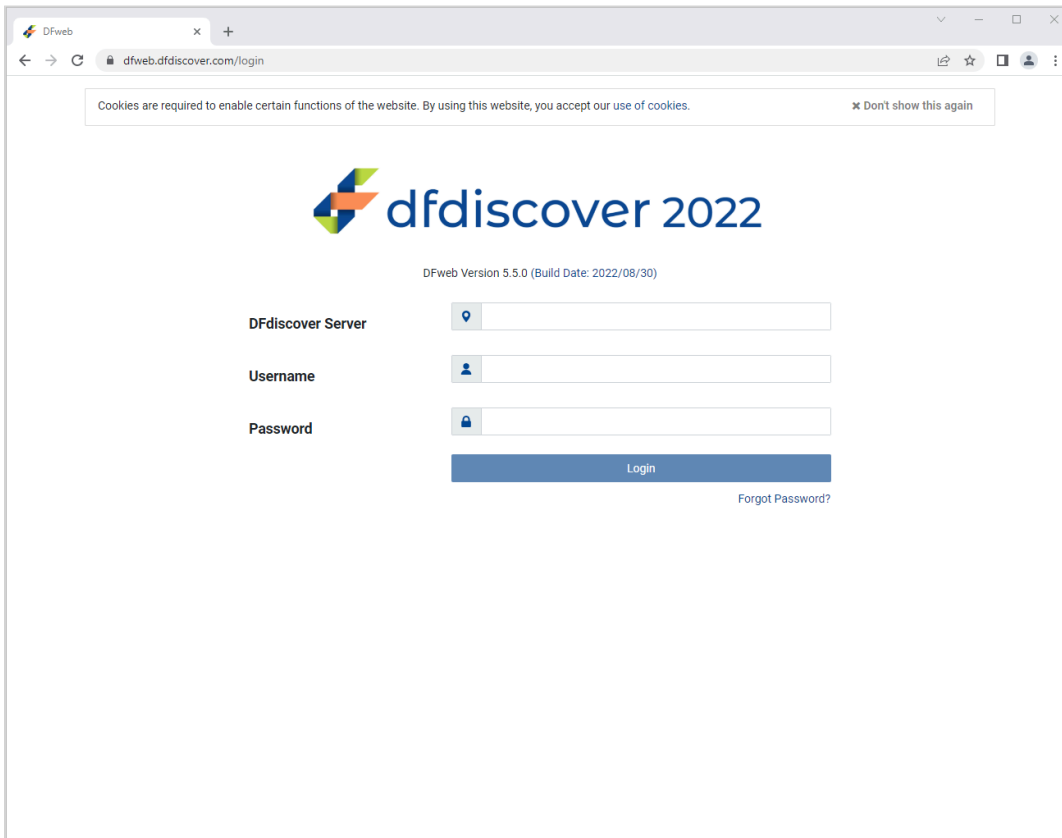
DFweb

dfweb.dfdiscover.com/login

Cookies are required to enable certain functions of the website. By using this website, you accept our use of cookies.

✖ Don't show this again

dfdiscover 2022

DFweb Version 5.5.0 (Build Date: 2022/08/30)

DFdiscover Server

Username

Password

Login

Forgot Password?